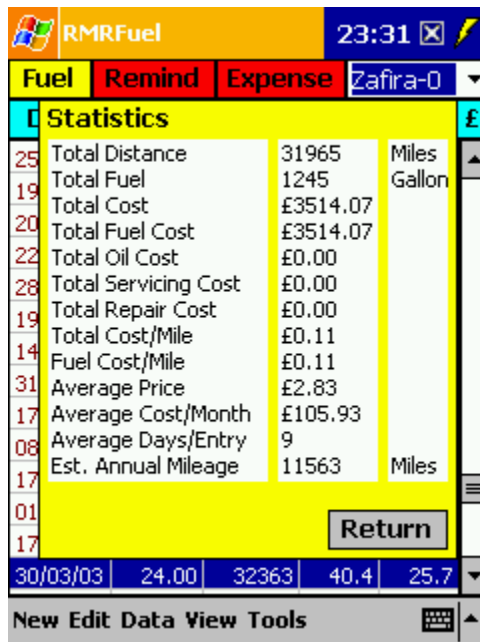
RMRFuel 23:31

Fuel Remind Expense Zafira-0

D £

Statistics

| | | |
|---|---|---|
| Total Distance | 31965 | Miles |
| Total Fuel | 1245 | Gallon |
| Total Cost | £3514.07 | |
| Total Fuel Cost | £3514.07 | |
| Total Oil Cost | £0.00 | |
| Total Servicing Cost | £0.00 | |
| Total Repair Cost | £0.00 | |
| Total Cost/Mile | £0.11 | |
| Fuel Cost/Mile | £0.11 | |
| Average Price | £2.83 | |
| Average Cost/Month | £105.93 | |
| Average Days/Entry | 9 | |
| Est. Annual Mileage | 11563 | Miles |

25
19
20
22
28
19
14
31
17
08
17
01
17

Return

30/03/03 24.00 32363 40.4 25.7

New Edit Data View Tools